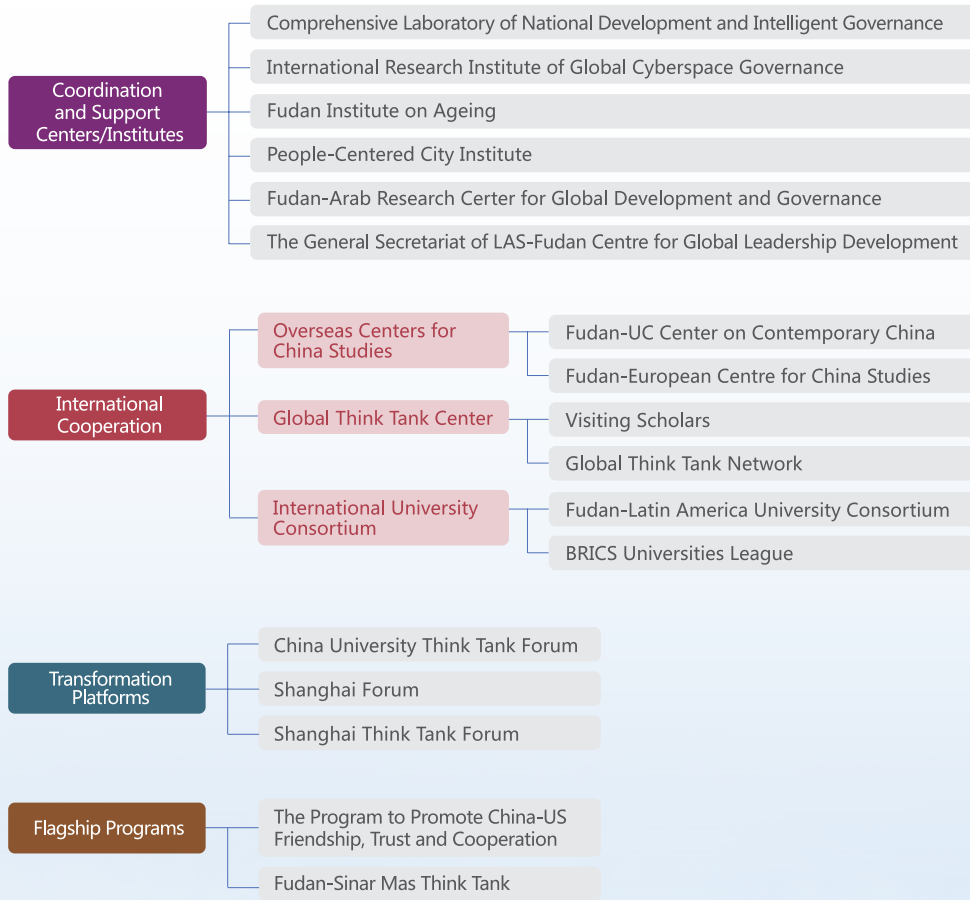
Coordination and Support Centers/Institutes

Comprehensive Laboratory of National Development and Intelligent Governance

International Research Institute of Global Cyberspace Governance

Fudan Institute on Ageing

People-Centered City Institute

Fudan-Arab Research Center for Global Development and Governance

The General Secretariat of LAS-Fudan Centre for Global Leadership Development

International Cooperation

Overseas Centers for China Studies

Fudan-UC Center on Contemporary China

Fudan-European Centre for China Studies

Global Think Tank Center

Visiting Scholars

Global Think Tank Network

International University Consortium

Fudan-Latin America University Consortium

BRICS Universities League

Transformation Platforms

China University Think Tank Forum

Shanghai Forum

Shanghai Think Tank Forum

Flagship Programs

The Program to Promote China-US Friendship, Trust and Cooperation

Fudan-Sinar Mas Think Tank